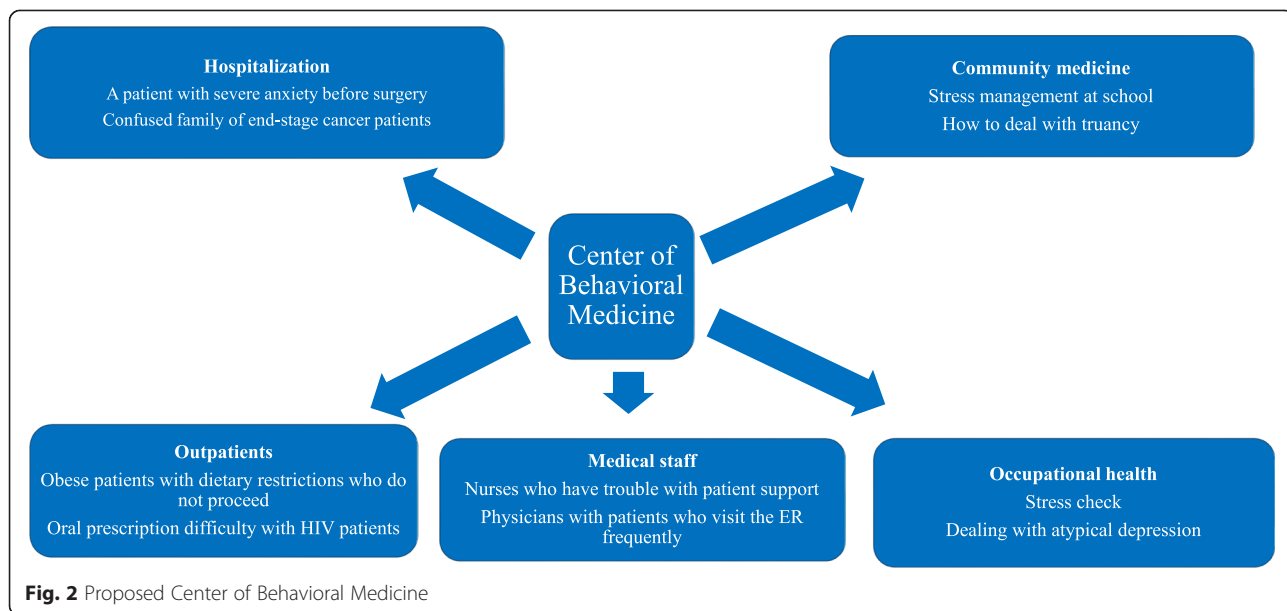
Hospitalization
A patient with severe anxiety before surgery
Confused family of end-stage cancer patients

Community medicine
Stress management at school
How to deal with truancy

Center of Behavioral Medicine

Outpatients
Obese patients with dietary restrictions who do not proceed
Oral prescription difficulty with HIV patients

Medical staff
Nurses who have trouble with patient support
Physicians with patients who visit the ER frequently

Occupational health
Stress check
Dealing with atypical depression

Fig. 2 Proposed Center of Behavioral Medicine